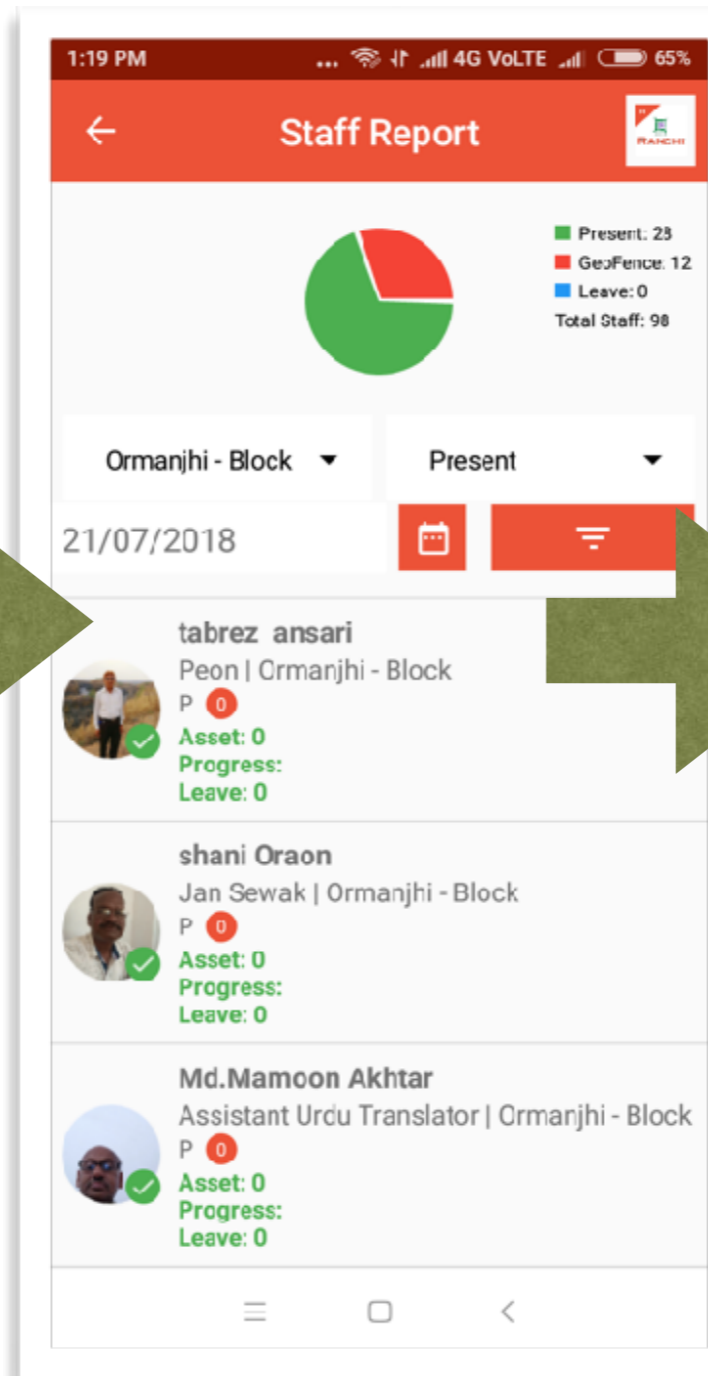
1:19 PM ... 4G VoLTE 65%

Staff Report

RANCHI

Present: 28
GeoFence: 12
Leave: 0
Total Staff: 98

Ormanjhi - Block

Present

21/07/2018

tabrez ansari
Peon | Ormanjhi - Block
P 0
Asset: 0
Progress:
Leave: 0

shani Oraon
Jan Sewak | Ormanjhi - Block
P 0
Asset: 0
Progress:
Leave: 0

Md.Mamoon Akhtar
Assistant Urdu Translator | Ormanjhi - Block
P 0
Asset: 0
Progress:
Leave: 0